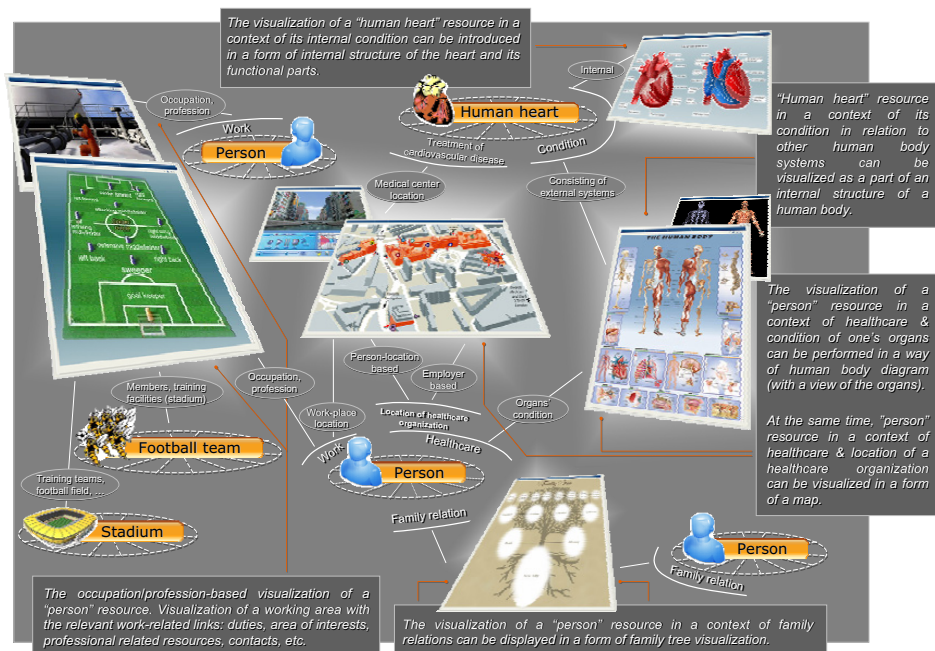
The visualization of a "human heart" resource in a context of its internal condition can be introduced in a form of internal structure of the heart and its functional parts.

Internal

Human heart

Condition

Treatment of cardiovascular disease

"Human heart" resource in a context of its condition in relation to other human body systems can be visualized as a part of an internal structure of a human body.

Occupation, profession

Work

Person

Medical center location

Consisting of external systems

sweeper

goal keeper

left back

right back

The visualization of a "person" resource in a context of healthcare & condition of one's organs can be performed in a way of human body diagram (with a view of the organs).

At the same time, "person" resource in a context of healthcare & location of a healthcare organization can be visualized in a form of a map.

Person-location based

Employer based

Occupation, profession

Location of healthcare organization

Organs' condition

Members, training facilities (stadium)

Work-place location

Work

Healthcare

Football team

Person

Training teams, football field, ...

Stadium

Family relation

Person

Family relation

The occupation/profession-based visualization of a "person" resource. Visualization of a working area with the relevant work-related links: duties, area of interests, professional related resources, contacts, etc.

The visualization of a "person" resource in a context of family relations can be displayed in a form of family tree visualization.